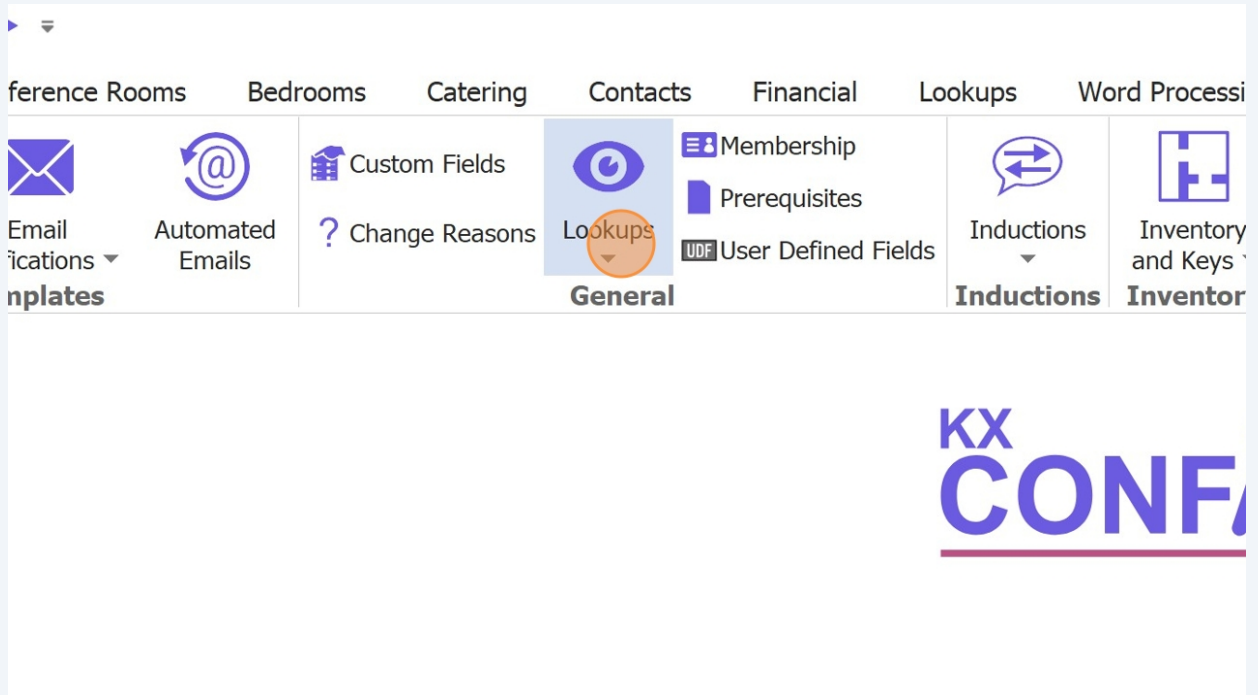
ference Rooms Bedrooms Catering Contacts Financial Lookups Word Processi

Email fications

Automated Emails

nplates

Custom Fields

? Change Reasons

Lookups

Membership

Prerequisites

UDF User Defined Fields

General

Inductions

Inductions

Inventory and Keys

Inventor

KX
CONF